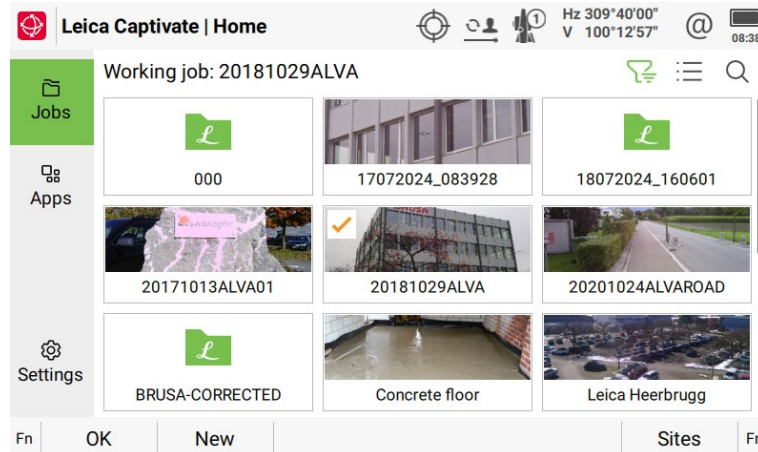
Leica Captivate | Home

Hz 309°40'00"
V 100°12'57"

@

08:38

1

Working job: 20181029ALVA

Jobs

Apps

Settings

000

17072024_083928

18072024_160601

20171013ALVA01

20181029ALVA

20201024ALVAROAD

BRUSA-CORRECTED

Concrete floor

Leica Heerbrugg

Fn

OK

New

Sites

Fn